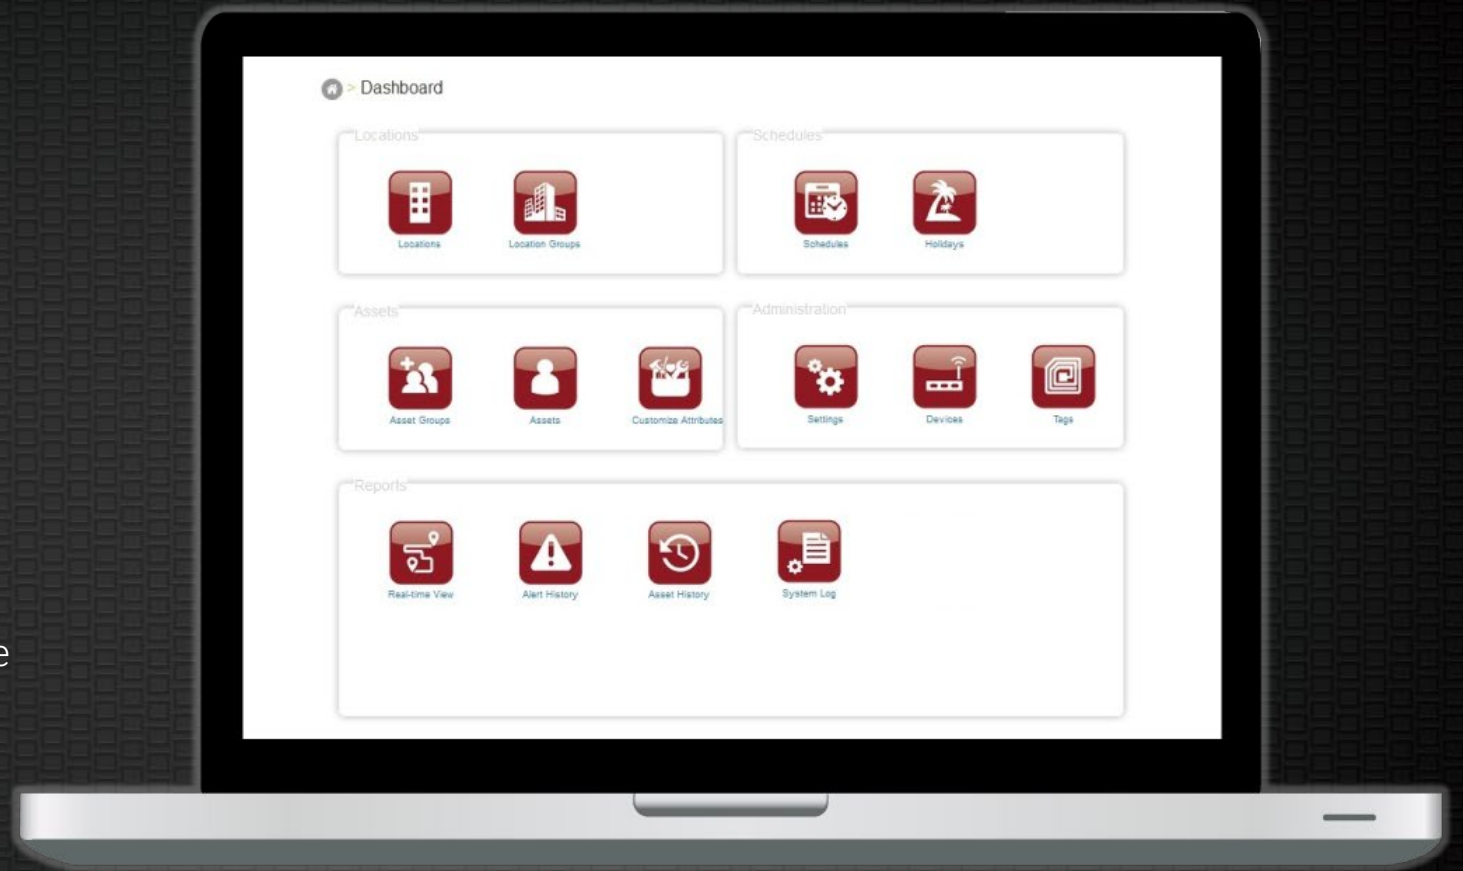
> Dashboard

Locations

Locations

Location Groups

Schedules

Schedules

Holidays

Assets

Asset Groups

Assets

Customize Attributes

Administration

Settings

Devices

Tags

Reports

Real-time View

Alert History

Asset History

System Log

e